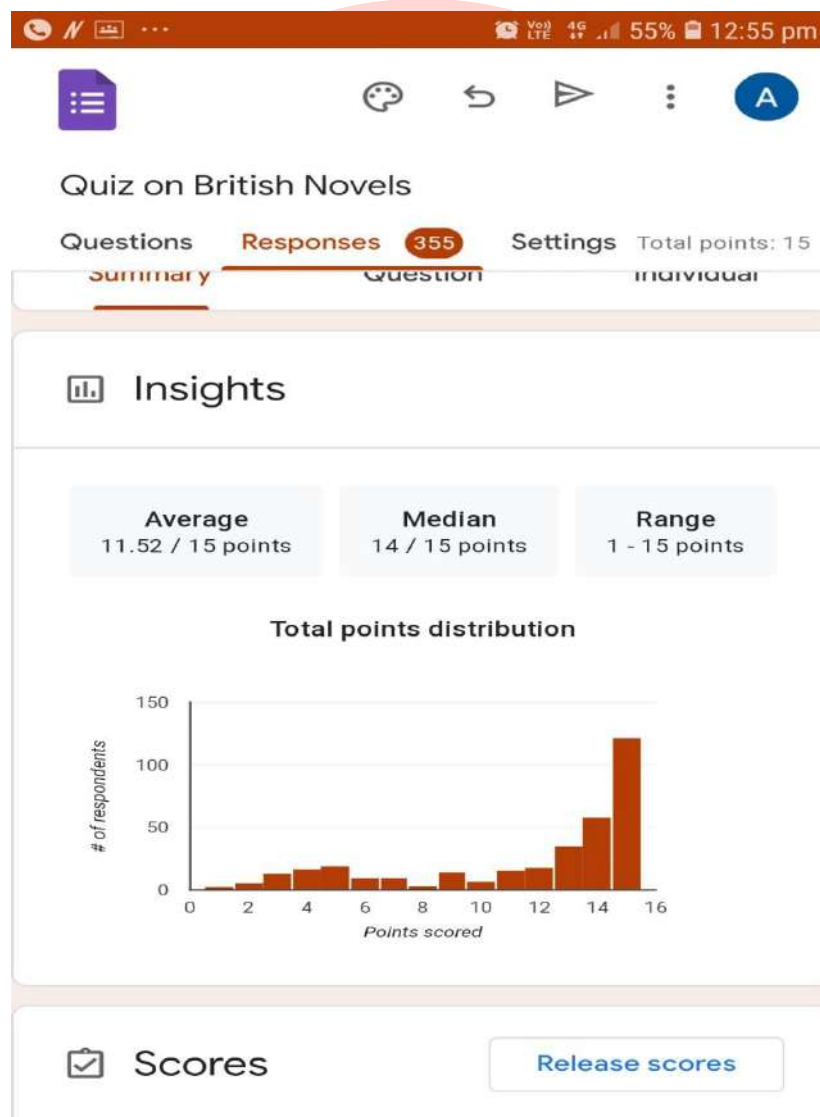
55% 12:55 pm

A

Quiz on British Novels

Questions Responses 355 Settings Total points: 15

Summary Question Individual

Insights

Average
11.52 / 15 points

Median
14 / 15 points

Range
1 - 15 points

Total points distribution

150
100
50
0
# of respondents

0 2 4 6 8 10 12 14 16
Points scored

Scores

Release scores